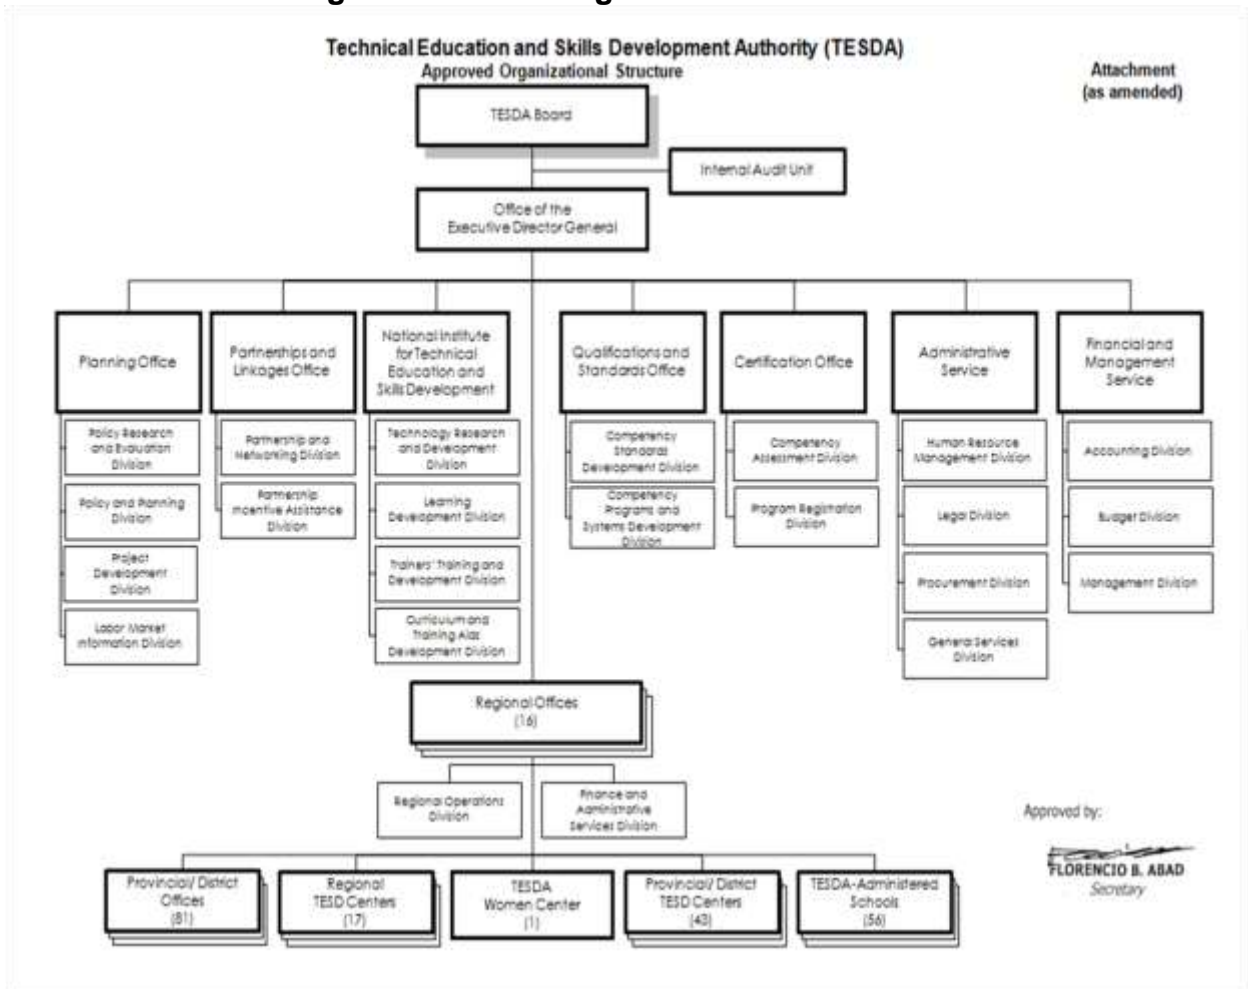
Technical Education and Skills Development Authority (TESDA)
Approved Organizational Structure

Attachment
(as amended)

TESDA Board

Internal Audit Unit

Office of the Executive Director General

Planning Office

Policy Research and Evaluation Division

Policy and Planning Division

Project Development Division

Labor Market Information Division

Partnerships and Linkages Office

Partnership and Networking Division

Partnership Incentive Assistance Division

National Institute for Technical Education and Skills Development

Technology Research and Development Division

Learning Development Division

Trainers' Training and Development Division

Curriculum and Training Aids Development Division

Qualifications and Standards Office

Competency Standards Development Division

Competency Programs and Systems Development Division

Certification Office

Competency Assessment Division

Program Registration Division

Administrative Service

Human Resource Management Division

Legal Division

Procurement Division

General Services Division

Financial and Management Service

Accounting Division

Budget Division

Management Division

Regional Offices (16)

Regional Operations Division

Finance and Administrative Services Division

Provincial/ District Offices (81)

Regional TESD Centers (17)

TESDA Women Center (1)

Provincial/ District TESD Centers (43)

TESDA-Administered Schools (56)

Approved by:

FLORENCIO B. ABAD
Secretary